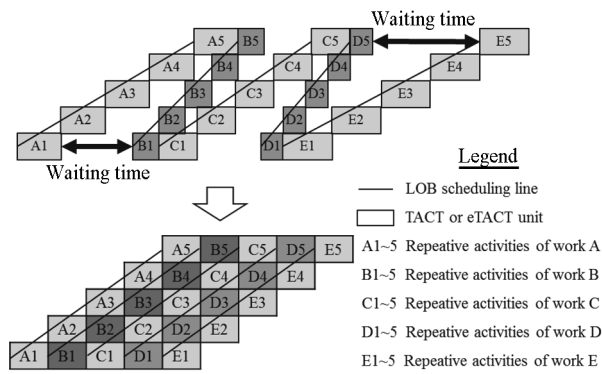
Waiting time

A5 B5 C5 D5 E5
A4 B4 C4 D4 E4
A3 B3 C3 D3 E3
A2 B2 C2 D2 E2
A1 B1 C1 D1 E1

Waiting time

Legend
LOB scheduling line
TACT or eTACT unit
A1~5 Repeative activities of work A
B1~5 Repeative activities of work B
C1~5 Repeative activities of work C
D1~5 Repeative activities of work D
E1~5 Repeative activities of work E

A5 B5 C5 D5 E5
A4 B4 C4 D4 E4
A3 B3 C3 D3 E3
A2 B2 C2 D2 E2
A1 B1 C1 D1 E1